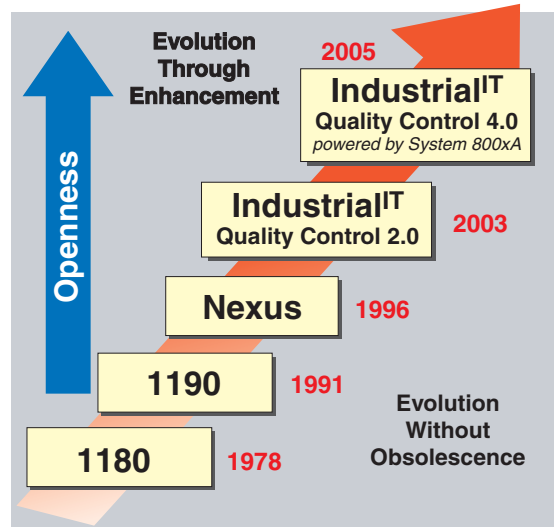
Evolution Through Enhancement

2005

Industrial$^{IT}$
Quality Control 4.0
powered by System 800xA

Openness

Industrial$^{IT}$
Quality Control 2.0

2003

Nexus

1996

1190

1991

1180

1978

Evolution Without Obsolescence